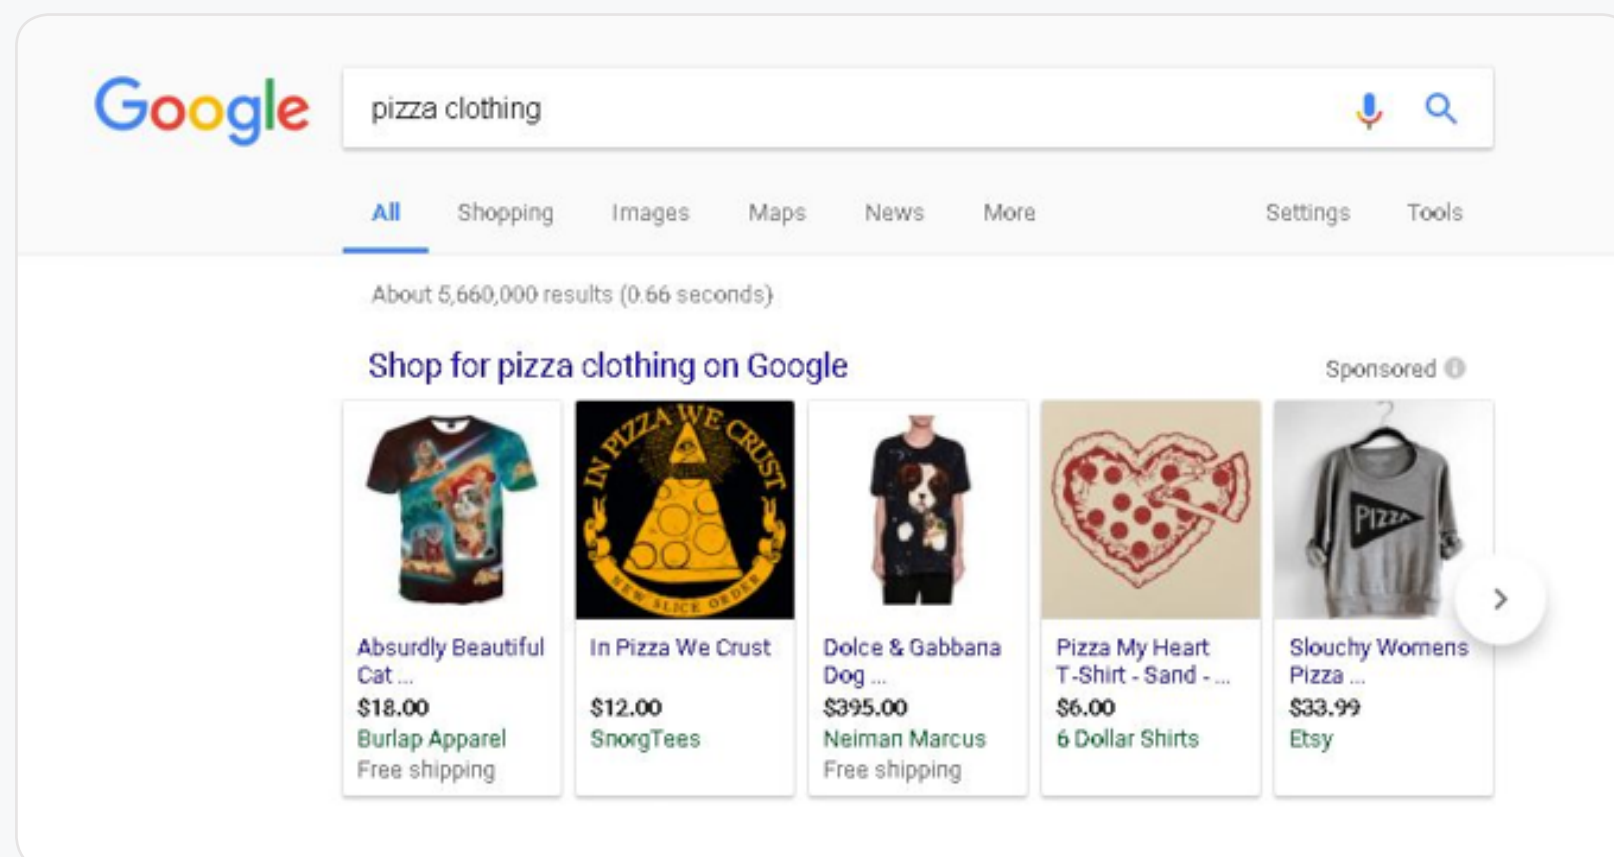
Google

pizza clothing

All Shopping Images Maps News More Settings Tools

About 5,660,000 results (0.66 seconds)

Shop for pizza clothing on Google

Sponsored

IN PIZZA WE CRUST
NEW SLICE ORDER

PIZZA

Absurdly Beautiful Cat ...
$18.00
Burlap Apparel
Free shipping

In Pizza We Crust
$12.00
SnorgTees

Dolce & Gabbana Dog ...
$395.00
Neiman Marcus
Free shipping

Pizza My Heart T-Shirt - Sand - ...
$6.00
6 Dollar Shirts

Slouchy Womens Pizza ...
$33.99
Etsy